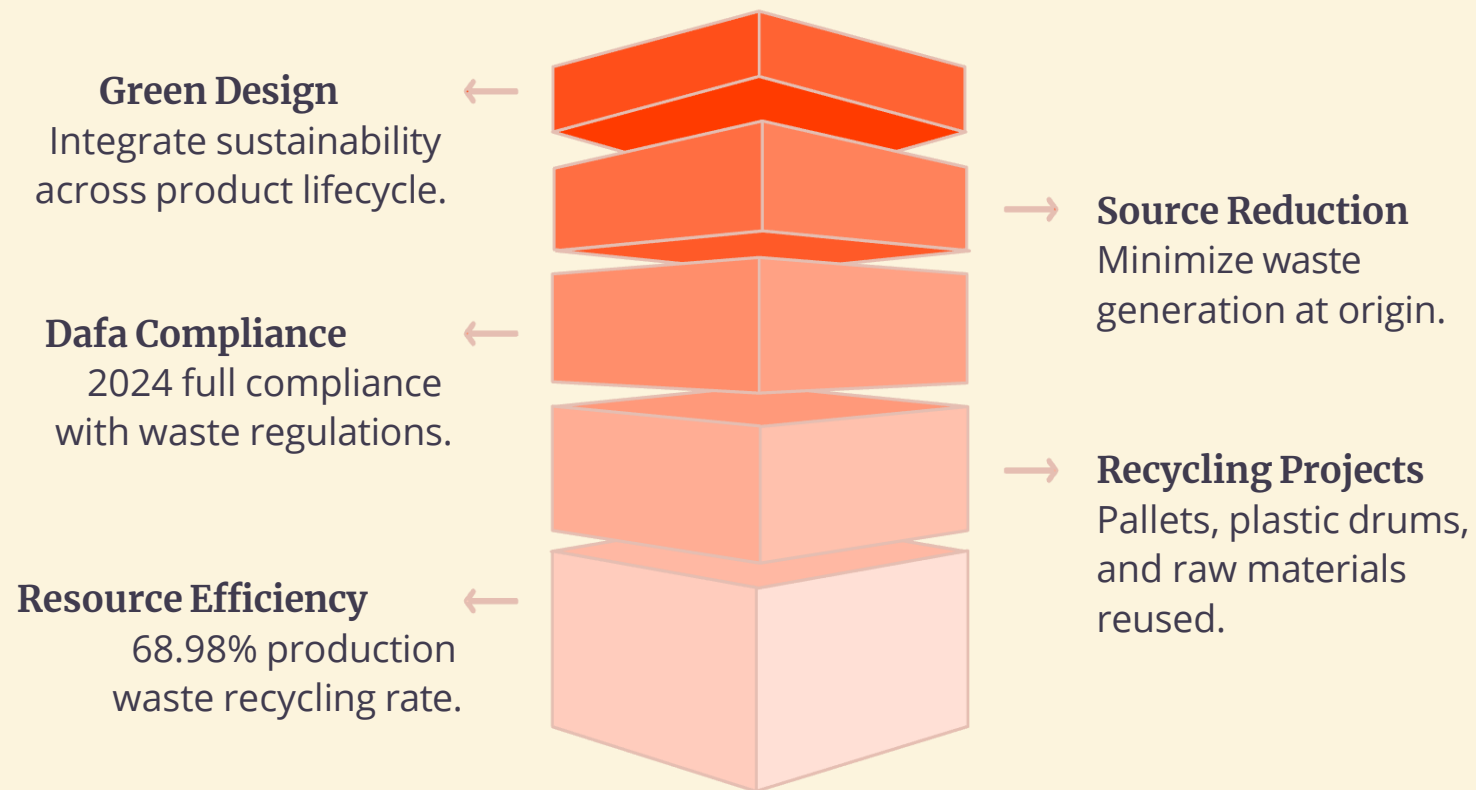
Green Design
Integrate sustainability across product lifecycle.

Source Reduction
Minimize waste generation at origin.

Dafa Compliance
2024 full compliance with waste regulations.

Recycling Projects
Pallets, plastic drums, and raw materials reused.

Resource Efficiency
68.98% production waste recycling rate.